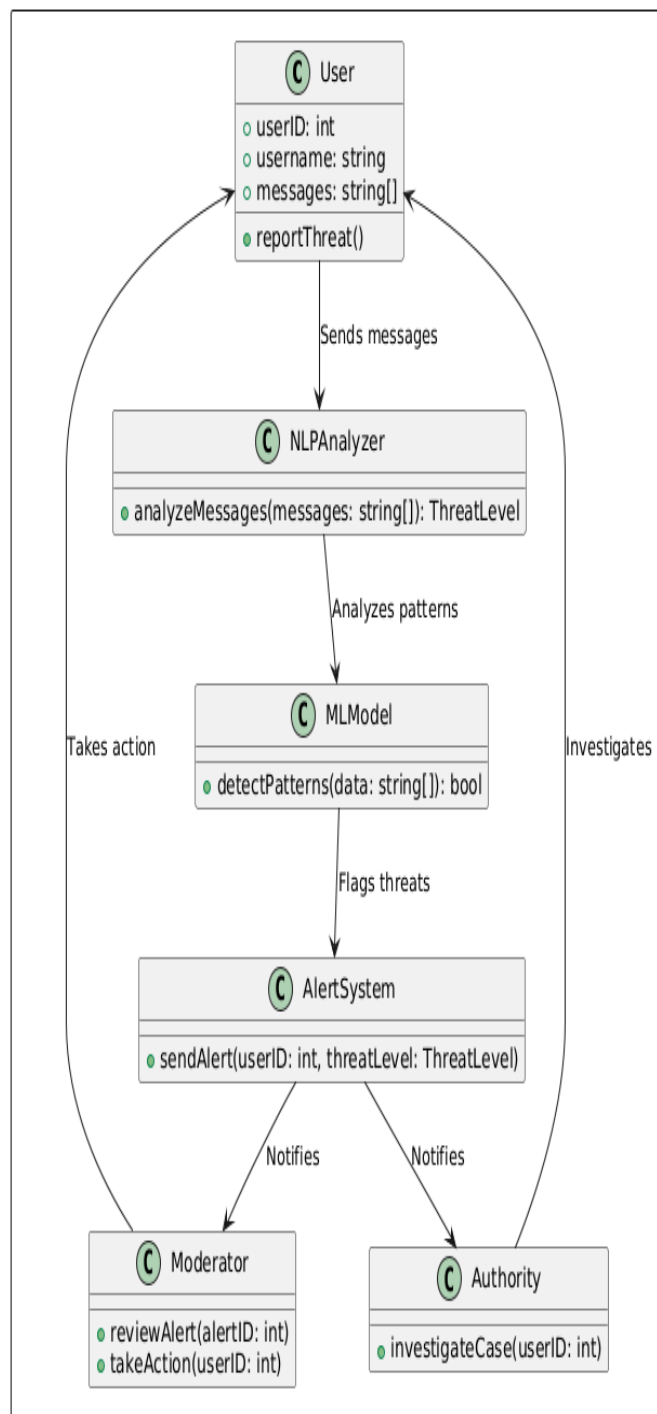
C User
userID: int
username: string
messages: string[]
reportThreat()

Sends messages

C NLPAnalyzer
analyzeMessages(messages: string[]): ThreatLevel

Analyzes patterns

Takes action

C MLModel
detectPatterns(data: string[]): bool

Investigates

Flags threats

C AlertSystem
sendAlert(userID: int, threatLevel: ThreatLevel)

Notifies

Notifies

C Moderator
reviewAlert(alertID: int)
takeAction(userID: int)

C Authority
investigateCase(userID: int)